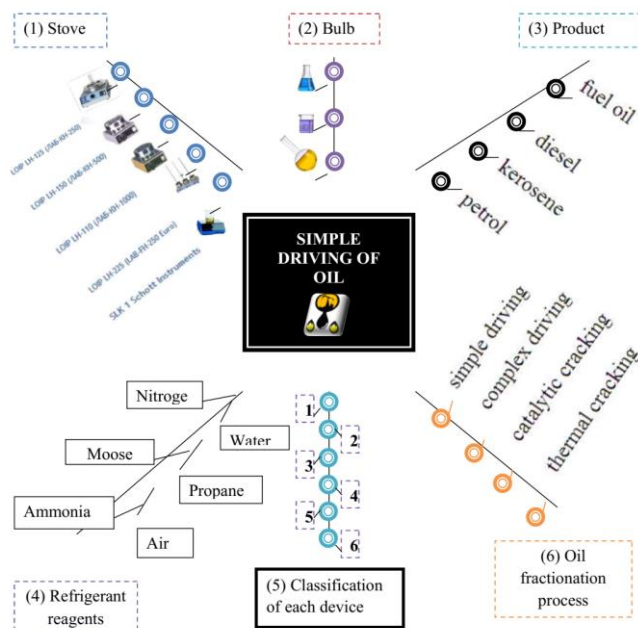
(1) Stove

(2) Bulb

(3) Product

LOIP LH-125 (FAB-KH-250)

LOIP LH-150 (FAB-KH-500)

LOIP LH-110 (FAB-KH-1000)

LOIP LH-225 (LAB-FH-250 Euro)

SLK 1 Schott Instruments

fuel oil

diesel

kerosene

petrol

SIMPLE DRIVING OF OIL

simple driving

complex driving

catalytic cracking

thermal cracking

Nitroge

Water

Moose

Propane

Ammonia

Air

1

2

3

4

5

6

(4) Refrigerant reagents

(5) Classification of each device

(6) Oil fractionation process